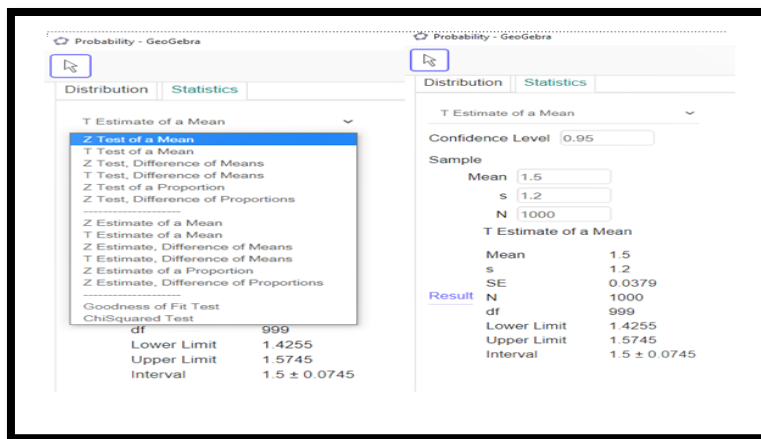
Probability - GeoGebra

Distribution Statistics

T Estimate of a Mean

Z Test of a Mean
T Test of a Mean
Z Test, Difference of Means
T Test, Difference of Means
Z Test of a Proportion
Z Test, Difference of Proportions
----------------
Z Estimate of a Mean
T Estimate of a Mean
Z Estimate, Difference of Means
T Estimate, Difference of Means
Z Estimate of a Proportion
Z Estimate, Difference of Proportions
----------------
Goodness of Fit Test
ChiSquared Test

df 999
Lower Limit 1.4255
Upper Limit 1.5745
Interval 1.5 ± 0.0745

Probability - GeoGebra

Distribution Statistics

T Estimate of a Mean

Confidence Level 0.95
Sample
Mean 1.5
s 1.2
N 1000
T Estimate of a Mean

| | | |
|---|---|---|
| | Mean | 1.5 |
| | s | 1.2 |
| | SE | 0.0379 |
| Result | N | 1000 |
| | df | 999 |
| | Lower Limit | 1.4255 |
| | Upper Limit | 1.5745 |
| | Interval | 1.5 ± 0.0745 |